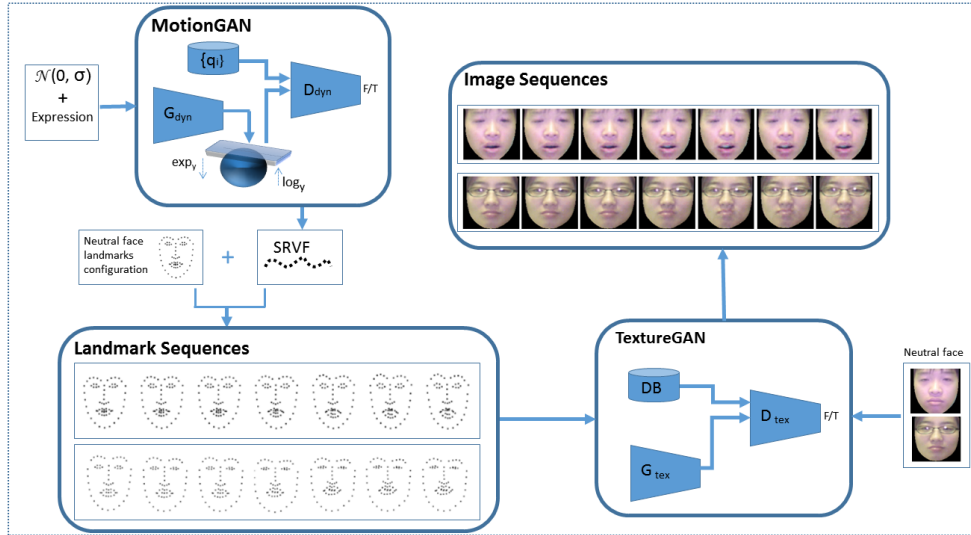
MotionGAN

$\{q_i\}$

$D_{dyn}$

F/T

$\mathcal{N}(0, \sigma)$
+
Expression

$G_{dyn}$

$exp_y$

$log_y$

Image Sequences

Neutral face landmarks configuration

+

SRVF

Landmark Sequences

TextureGAN

DB

$D_{tex}$

F/T

$G_{tex}$

Neutral face